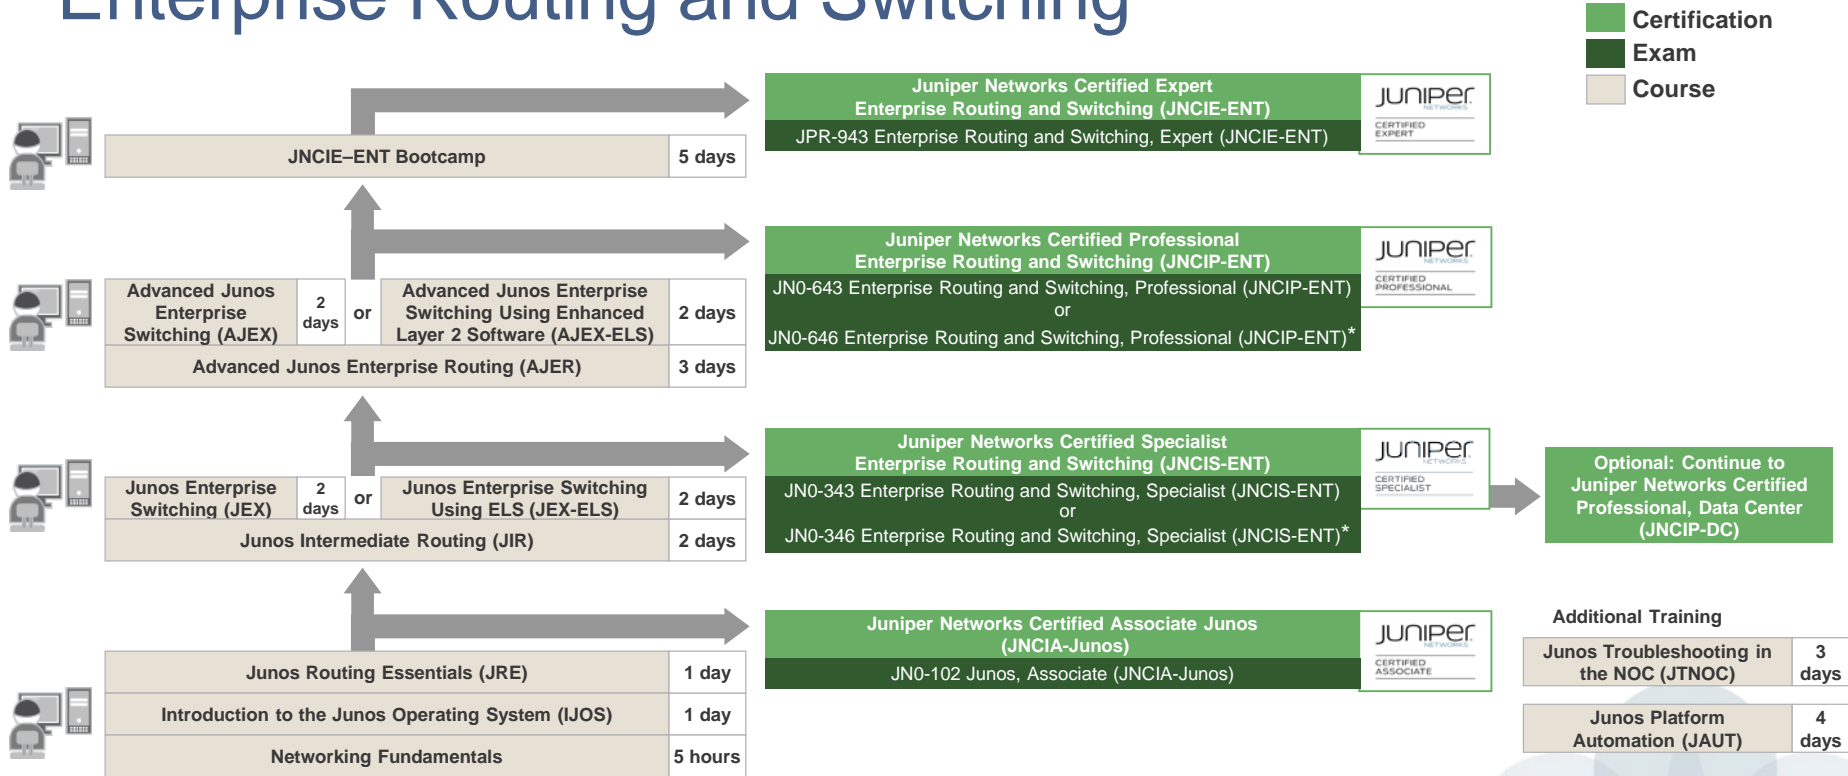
Enterprise Routing and Switching

Certification
Exam
Course

Juniper Networks Certified Expert
Enterprise Routing and Switching (JNCIE-ENT)
JPR-943 Enterprise Routing and Switching, Expert (JNCIE-ENT)

JUNIPer NETWORKS CERTIFIED EXPERT

| JNCIE–ENT Bootcamp | 5 days |
|---|---|

Juniper Networks Certified Professional
Enterprise Routing and Switching (JNCIP-ENT)
JN0-643 Enterprise Routing and Switching, Professional (JNCIP-ENT)
or
JN0-646 Enterprise Routing and Switching, Professional (JNCIP-ENT)*

JUNIPer NETWORKS CERTIFIED PROFESSIONAL

| Advanced Junos Enterprise Switching (AJEX) | 2 days | or | Advanced Junos Enterprise Switching Using Enhanced Layer 2 Software (AJEX-ELS) | 2 days |
|---|---|---|---|---|
| Advanced Junos Enterprise Routing (AJER) | | | | 3 days |

Juniper Networks Certified Specialist
Enterprise Routing and Switching (JNCIS-ENT)
JN0-343 Enterprise Routing and Switching, Specialist (JNCIS-ENT)
or
JN0-346 Enterprise Routing and Switching, Specialist (JNCIS-ENT)*

JUNIPer NETWORKS CERTIFIED SPECIALIST

Optional: Continue to Juniper Networks Certified Professional, Data Center (JNCIP-DC)

| Junos Enterprise Switching (JEX) | 2 days | or | Junos Enterprise Switching Using ELS (JEX-ELS) | 2 days |
|---|---|---|---|---|
| Junos Intermediate Routing (JIR) | | | | 2 days |

Juniper Networks Certified Associate Junos (JNCIA-Junos)
JN0-102 Junos, Associate (JNCIA-Junos)

JUNIPer NETWORKS CERTIFIED ASSOCIATE

Additional Training

| Junos Troubleshooting in the NOC (JTNOC) | 3 days |
|---|---|
| Junos Platform Automation (JAUT) | 4 days |

| Junos Routing Essentials (JRE) | 1 day |
|---|---|
| Introduction to the Junos Operating System (IJOS) | 1 day |
| Networking Fundamentals | 5 hours |